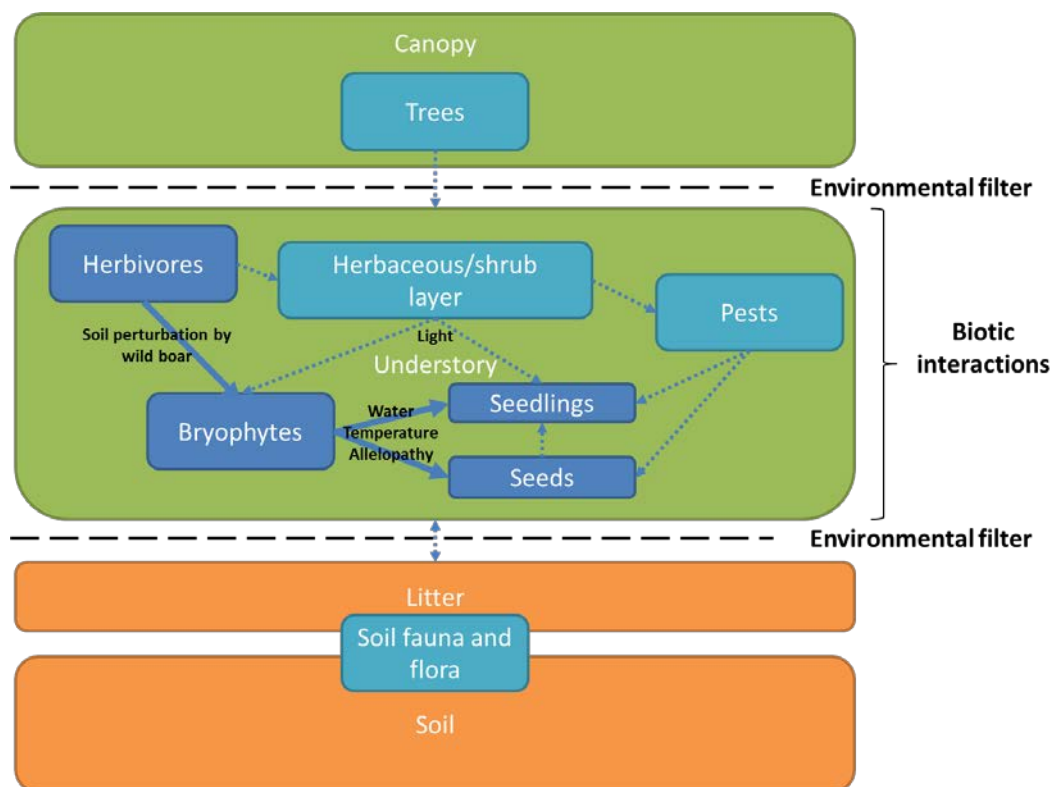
Canopy

Trees

Environmental filter

Herbivores

Herbaceous/shrub layer

Pests

Soil perturbation by wild boar

Light

Understory

Biotic interactions

Bryophytes

Water
Temperature
Allelopathy

Seedlings

Seeds

Environmental filter

Litter

Soil fauna and flora

Soil